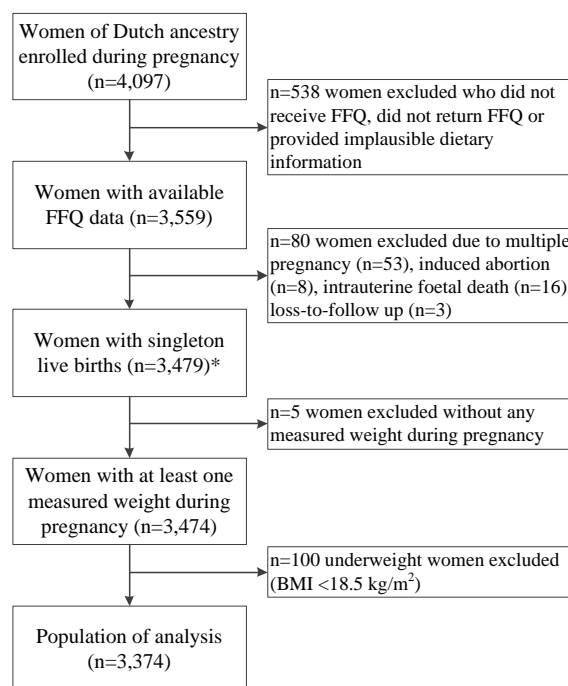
Women of Dutch ancestry enrolled during pregnancy (n=4,097)

n=538 women excluded who did not receive FFQ, did not return FFQ or provided implausible dietary information

Women with available FFQ data (n=3,559)

n=80 women excluded due to multiple pregnancy (n=53), induced abortion (n=8), intrauterine foetal death (n=16) loss-to-follow up (n=3)

Women with singleton live births (n=3,479)*

n=5 women excluded without any measured weight during pregnancy

Women with at least one measured weight during pregnancy (n=3,474)

n=100 underweight women excluded (BMI <18.5 kg/m$^2$)

Population of analysis (n=3,374)